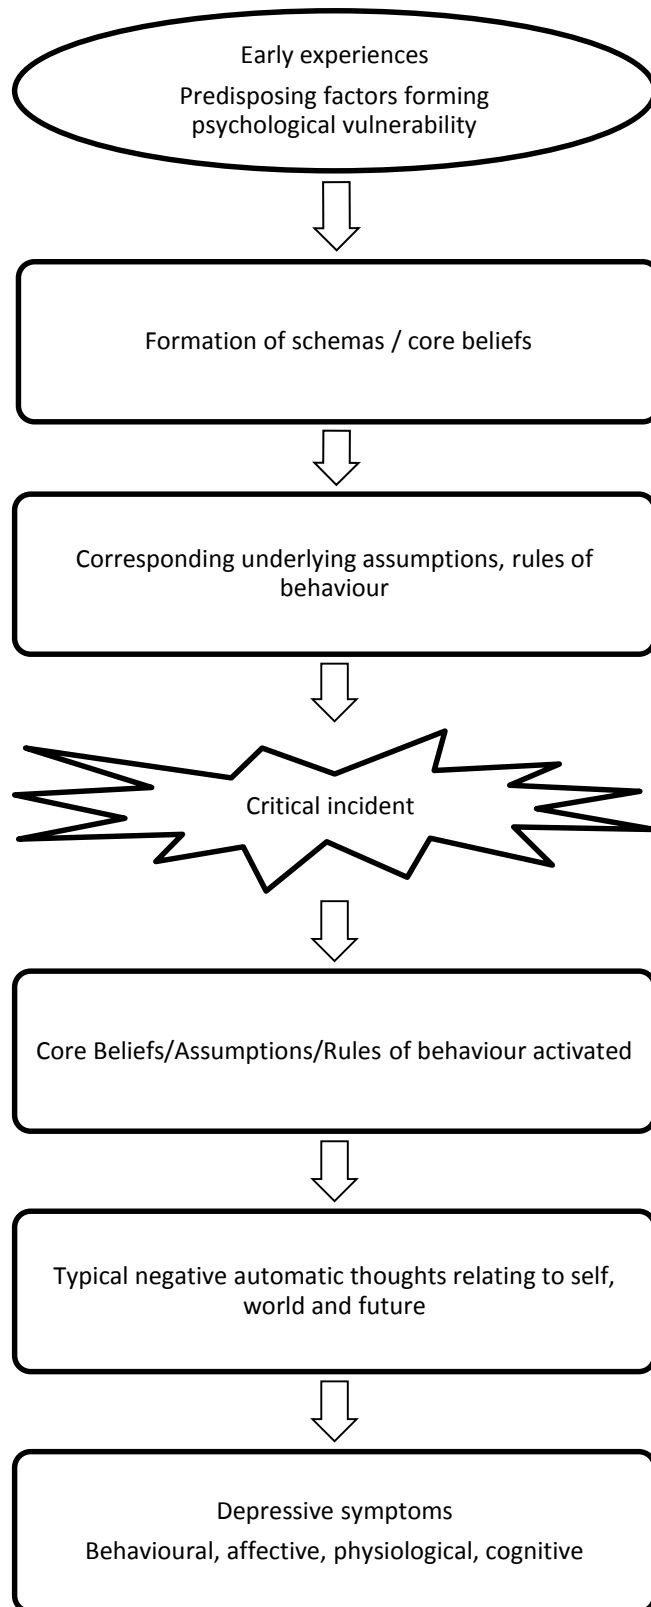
Early experiences

Predisposing factors forming psychological vulnerability

Formation of schemas / core beliefs

Corresponding underlying assumptions, rules of behaviour

Critical incident

Core Beliefs/Assumptions/Rules of behaviour activated

Typical negative automatic thoughts relating to self, world and future

Depressive symptoms

Behavioural, affective, physiological, cognitive